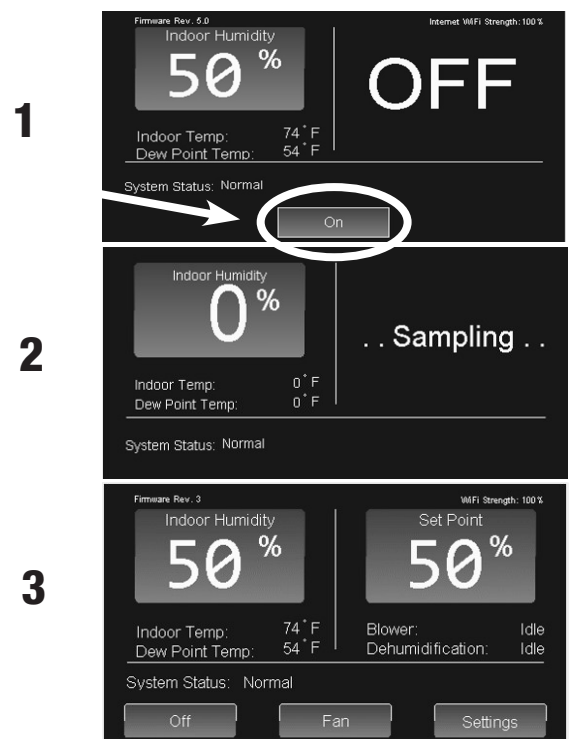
1

Firmware Rev. 6.0

Internet WiFi Strength: 100%

Indoor Humidity

50 %

OFF

Indoor Temp: 74 °F

Dew Point Temp: 54 °F

System Status: Normal

On

2

Indoor Humidity

0 %

. . Sampling . .

Indoor Temp: 0 °F

Dew Point Temp: 0 °F

System Status: Normal

3

Firmware Rev. 3

WiFi Strength: 100%

Indoor Humidity

50 %

Set Point

50 %

Indoor Temp: 74 °F

Dew Point Temp: 54 °F

Blower: Idle

Dehumidification: Idle

System Status: Normal

Off

Fan

Settings